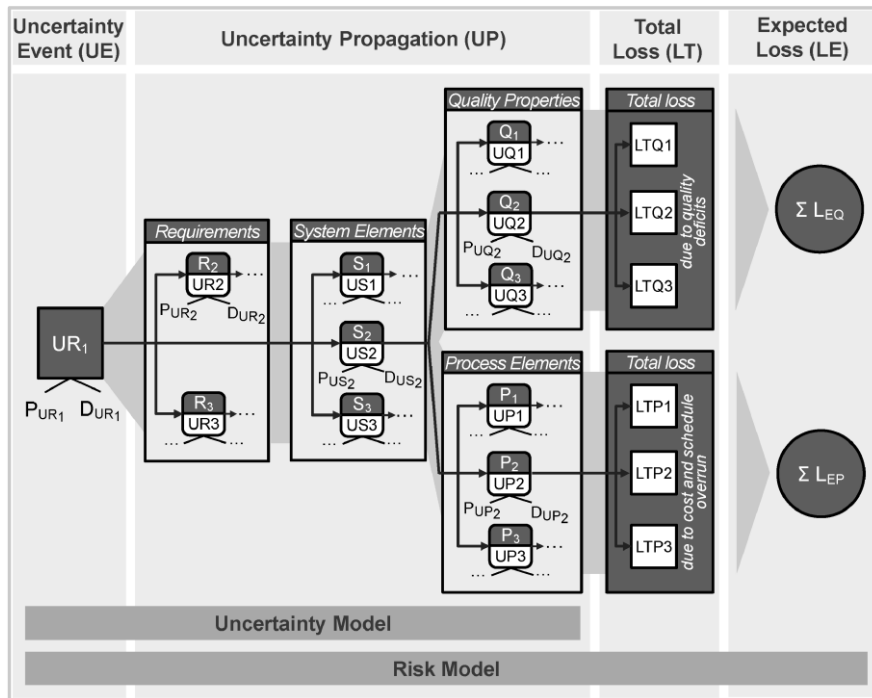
Uncertainty Event (UE)

Uncertainty Propagation (UP)

Total Loss (LT)

Expected Loss (LE)

$UR_1$

$P_{UR_1}$ $D_{UR_1}$

Requirements

$R_2$
UR2 …
$P_{UR_2}$ $D_{UR_2}$

$R_3$
UR3 …
… …

System Elements

$S_1$
US1 …
… …

$S_2$
US2
$P_{US_2}$ $D_{US_2}$

$S_3$
US3 …
… …

Quality Properties

$Q_1$
UQ1 …
… …

$Q_2$
UQ2
$P_{UQ_2}$ $D_{UQ_2}$

$Q_3$
UQ3 …
… …

Process Elements

$P_1$
UP1 …
… …

$P_2$
UP2
$P_{UP_2}$ $D_{UP_2}$

$P_3$
UP3 …
… …

Total loss

LTQ1

LTQ2

LTQ3

due to quality deficits

Total loss

LTP1

LTP2

LTP3

due to cost and schedule overrun

$\Sigma L_{EQ}$

$\Sigma L_{EP}$

Uncertainty Model

Risk Model